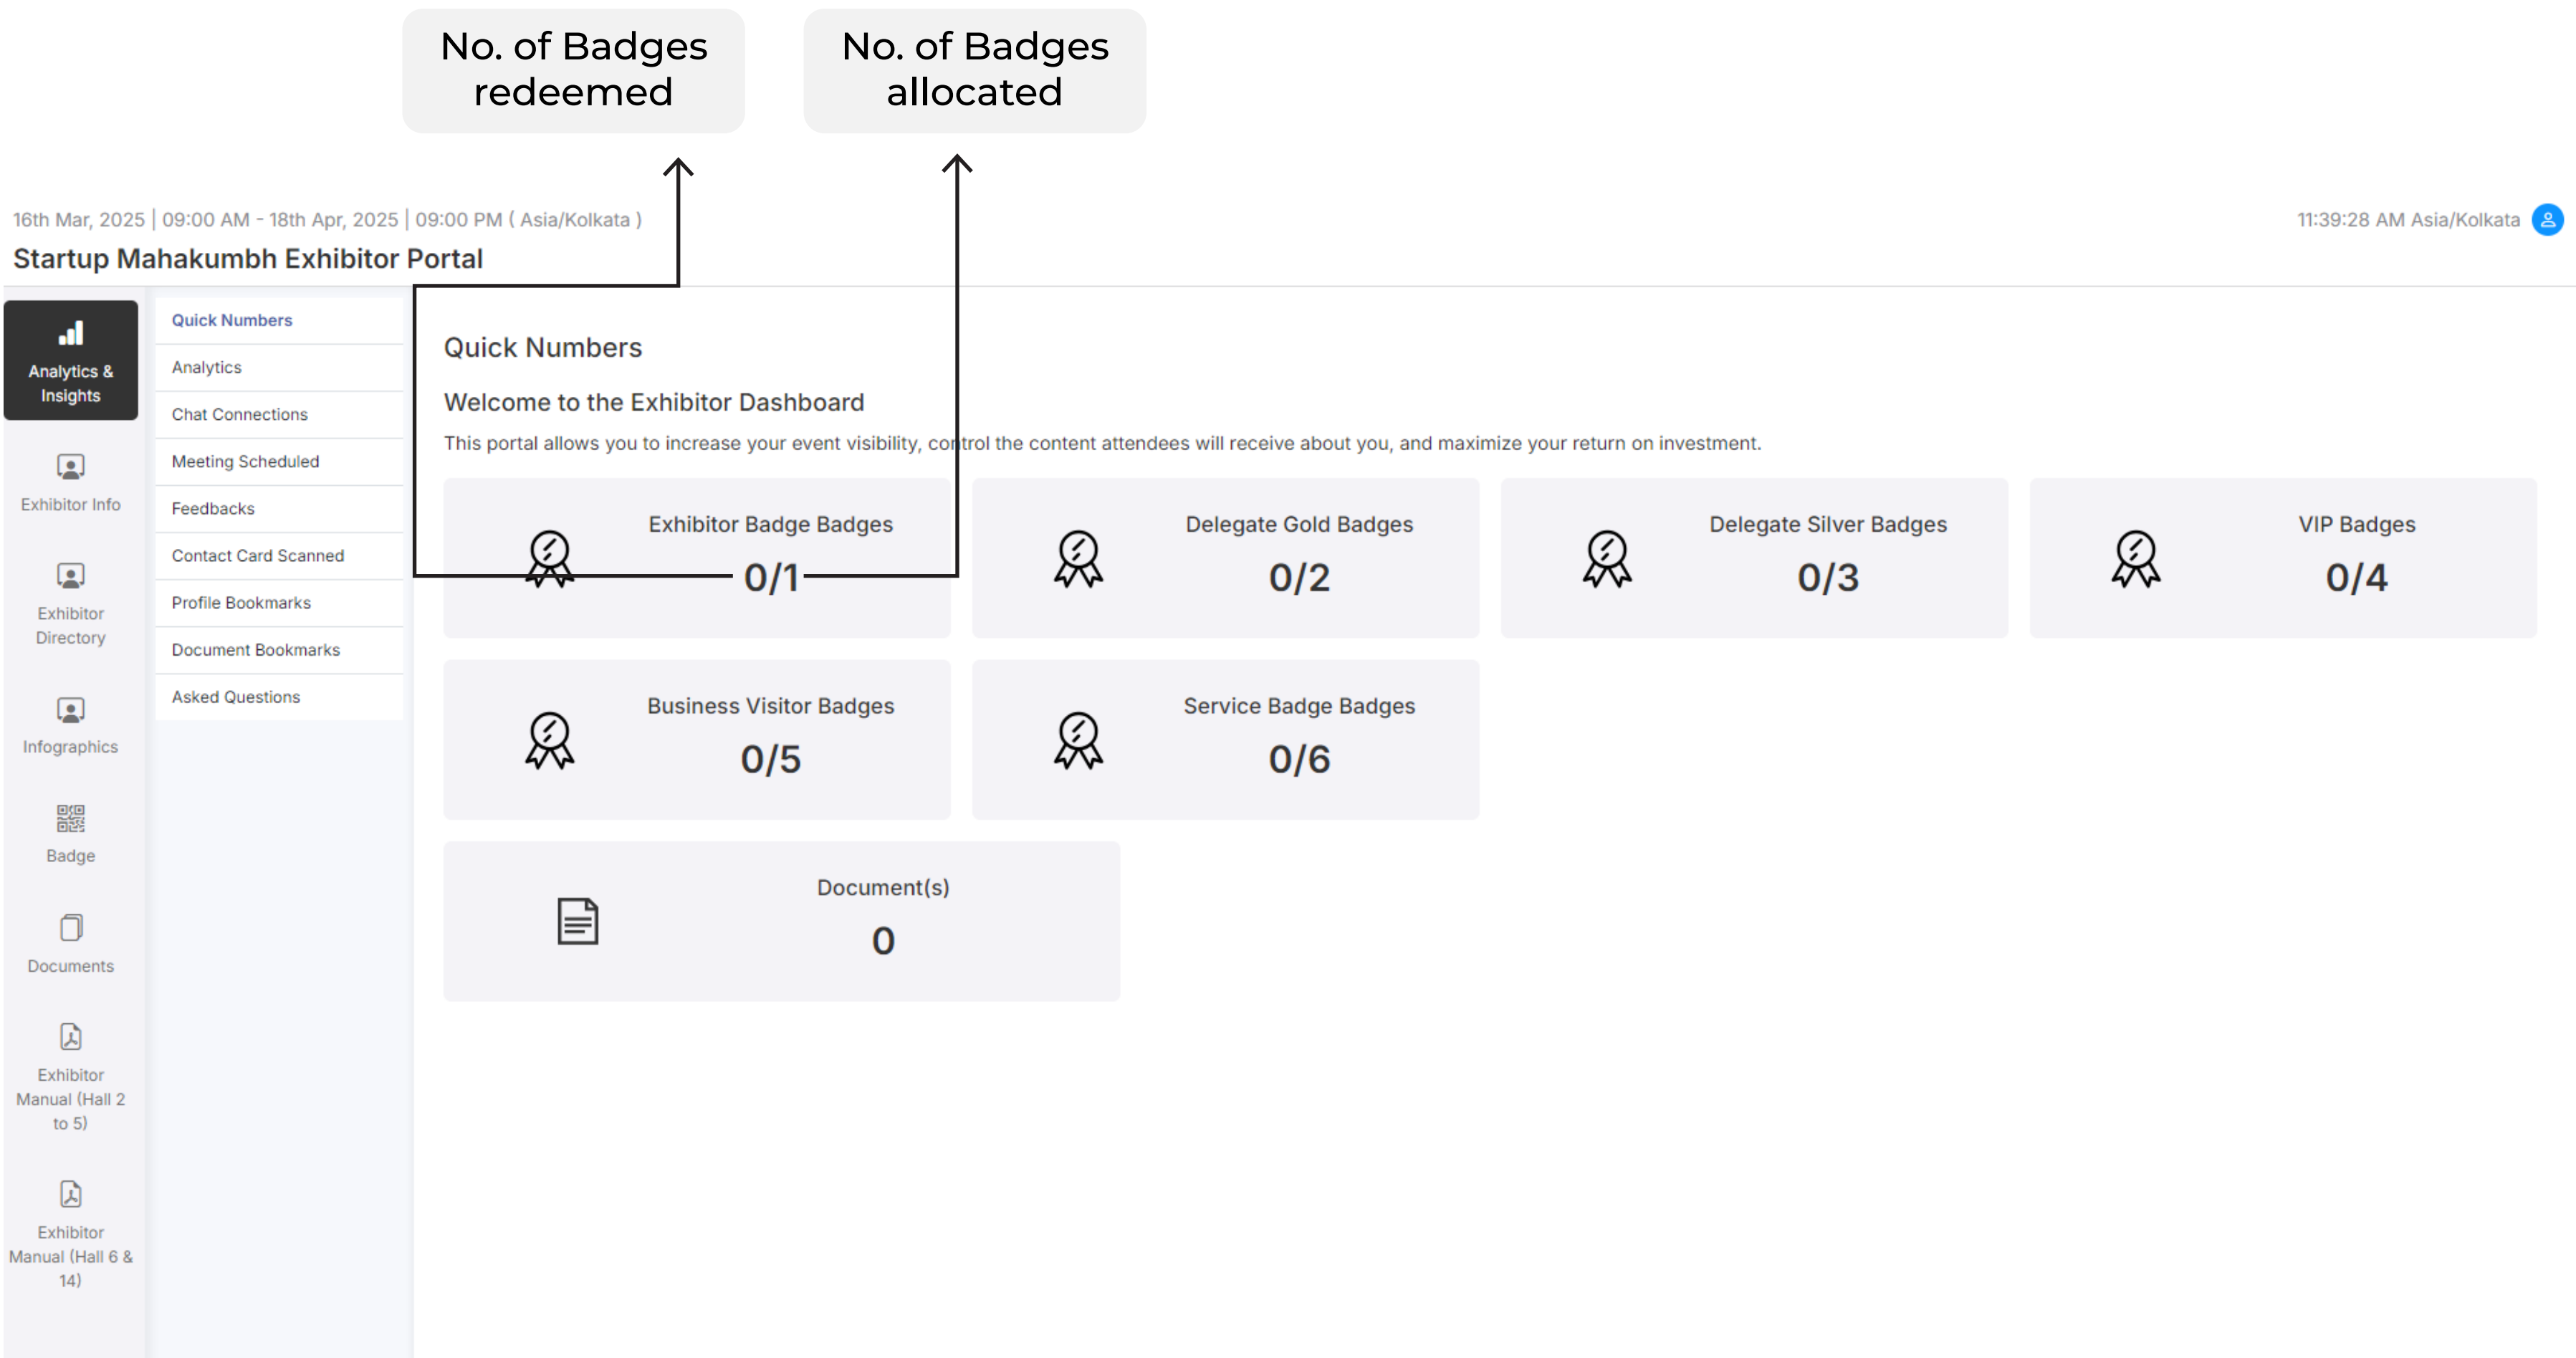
No. of Badges redeemed

No. of Badges allocated

16th Mar, 2025 | 09:00 AM - 18th Apr, 2025 | 09:00 PM ( Asia/Kolkata )

11:39:28 AM Asia/Kolkata

Startup Mahakumbh Exhibitor Portal

Analytics & Insights

Exhibitor Info

Exhibitor Directory

Infographics

Badge

Documents

Exhibitor Manual (Hall 2 to 5)

Exhibitor Manual (Hall 6 & 14)

Quick Numbers
Analytics
Chat Connections
Meeting Scheduled
Feedbacks
Contact Card Scanned
Profile Bookmarks
Document Bookmarks
Asked Questions

Quick Numbers

Welcome to the Exhibitor Dashboard

This portal allows you to increase your event visibility, control the content attendees will receive about you, and maximize your return on investment.

Exhibitor Badge Badges
0/1

Delegate Gold Badges
0/2

Delegate Silver Badges
0/3

VIP Badges
0/4

Business Visitor Badges
0/5

Service Badge Badges
0/6

Document(s)
0